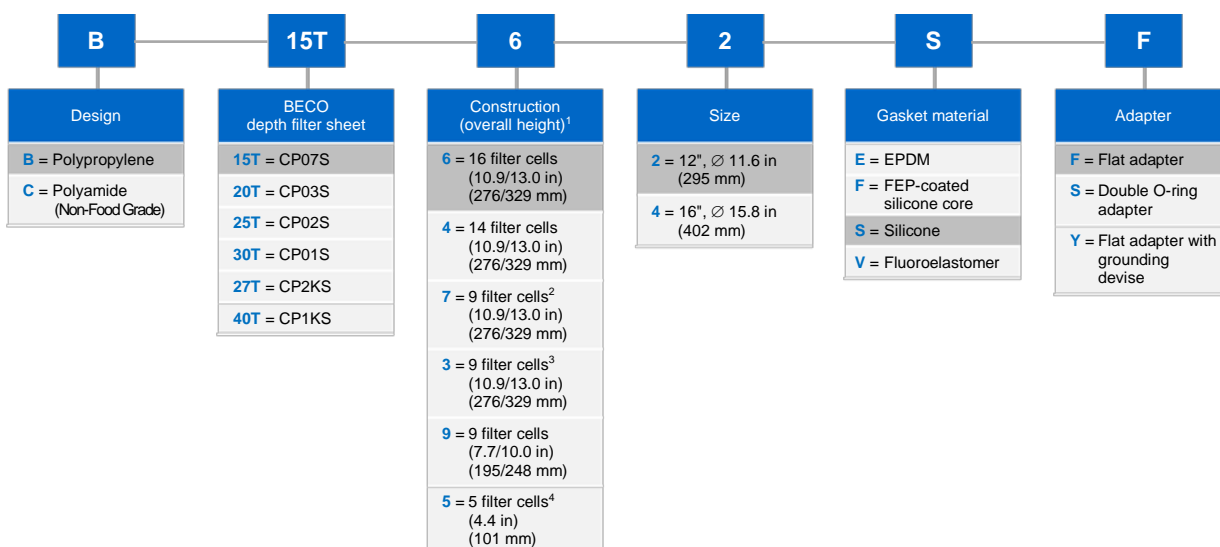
B

15T

6

2

S

F

Design

B = Polypropylene

C = Polyamide (Non-Food Grade)

BECO depth filter sheet

15T = CP07S

20T = CP03S

25T = CP02S

30T = CP01S

27T = CP2KS

40T = CP1KS

Construction (overall height)$^1$

6 = 16 filter cells (10.9/13.0 in) (276/329 mm)

4 = 14 filter cells (10.9/13.0 in) (276/329 mm)

7 = 9 filter cells$^2$ (10.9/13.0 in) (276/329 mm)

3 = 9 filter cells$^3$ (10.9/13.0 in) (276/329 mm)

9 = 9 filter cells (7.7/10.0 in) (195/248 mm)

5 = 5 filter cells$^4$ (4.4 in) (101 mm)

Size

2 = 12", ∅ 11.6 in (295 mm)

4 = 16", ∅ 15.8 in (402 mm)

Gasket material

E = EPDM

F = FEP-coated silicone core

S = Silicone

V = Fluoroelastomer

Adapter

F = Flat adapter

S = Double O-ring adapter

Y = Flat adapter with grounding devise